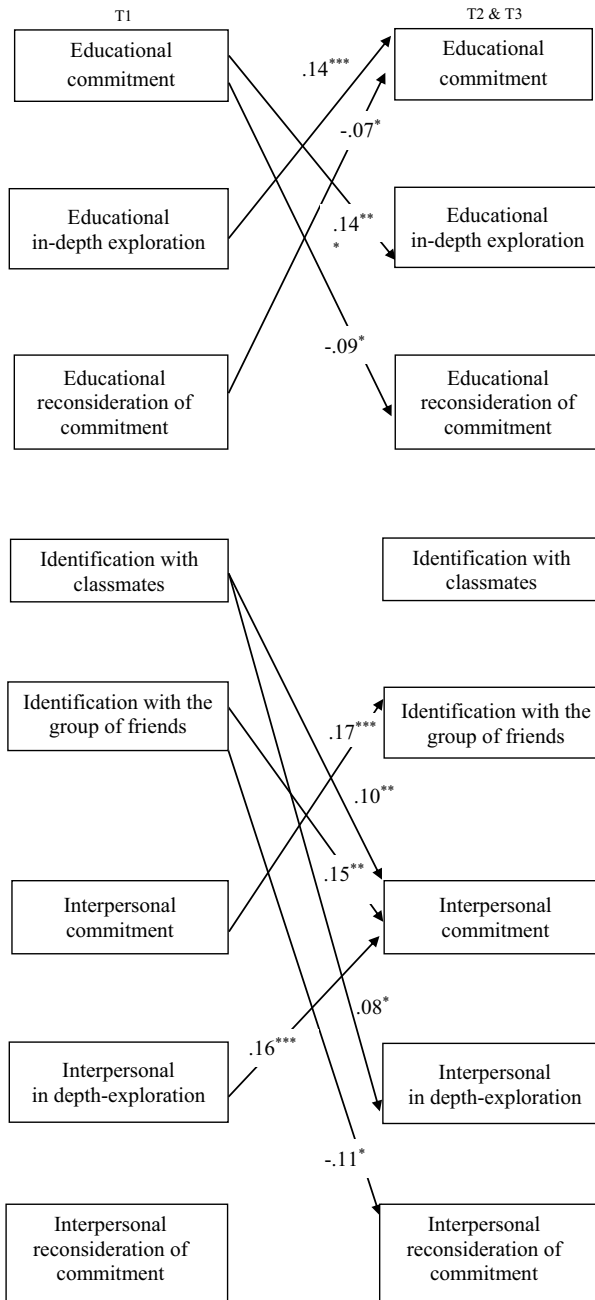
T1

T2 & T3

Educational commitment

Educational commitment

$.14^{***}$

$-.07^{*}$

Educational in-depth exploration

$.14^{***}$

Educational in-depth exploration

$-.09^{*}$

Educational reconsideration of commitment

Educational reconsideration of commitment

Identification with classmates

Identification with classmates

Identification with the group of friends

$.17^{***}$

Identification with the group of friends

$.10^{**}$

$.15^{**}$

Interpersonal commitment

Interpersonal commitment

$.08^{*}$

$.16^{***}$

Interpersonal in depth-exploration

Interpersonal in depth-exploration

$-.11^{*}$

Interpersonal reconsideration of commitment

Interpersonal reconsideration of commitment